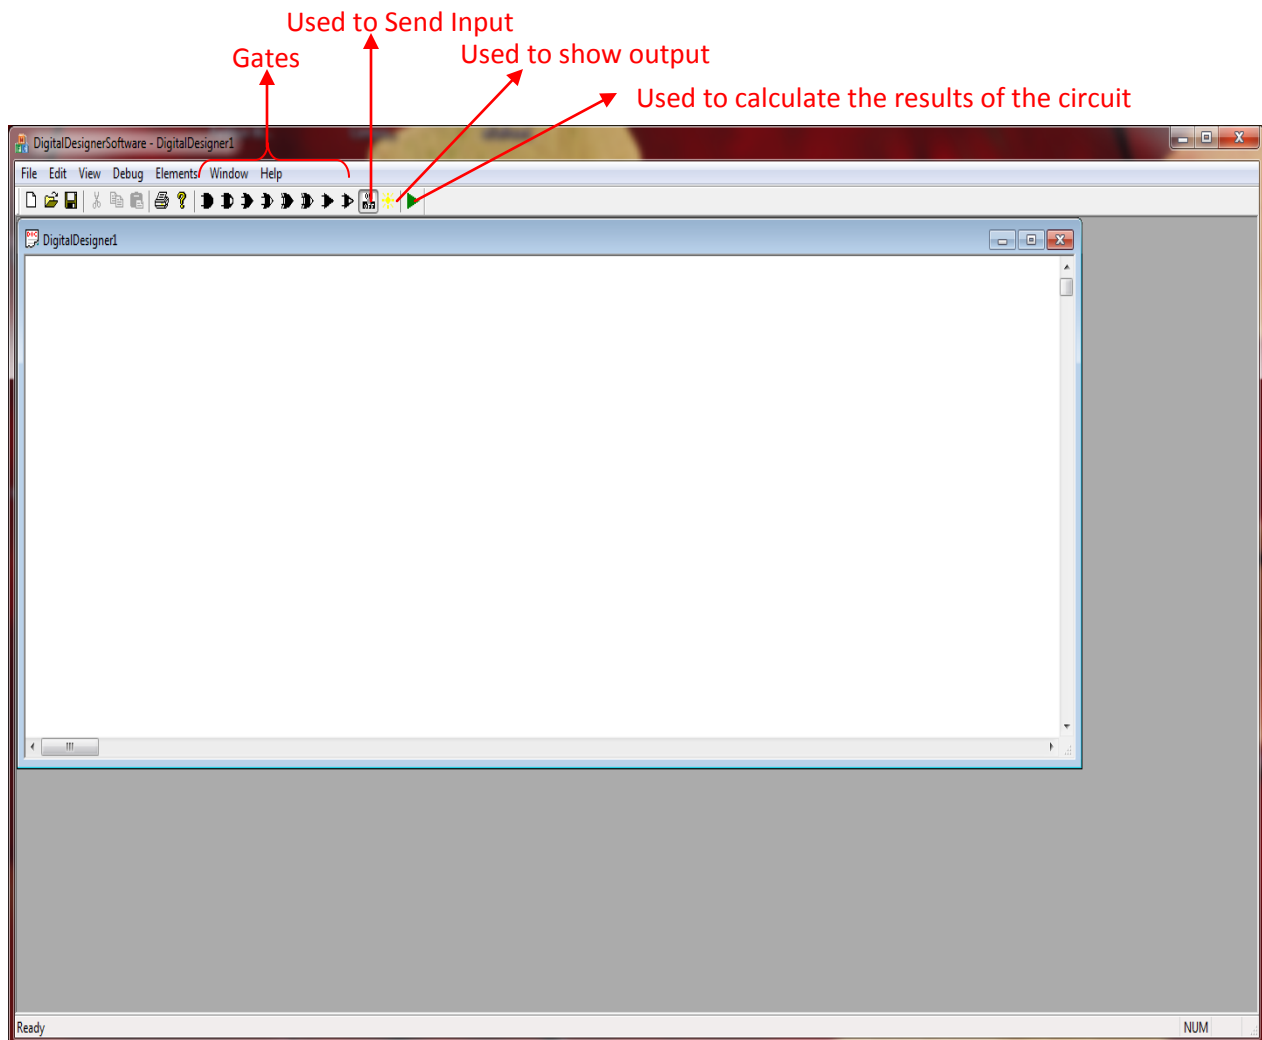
Used to Send Input

Gates

Used to show output

Used to calculate the results of the circuit

DigitalDesignerSoftware - DigitalDesigner1

File Edit View Debug Elements Window Help

DigitalDesigner1

Ready

NUM